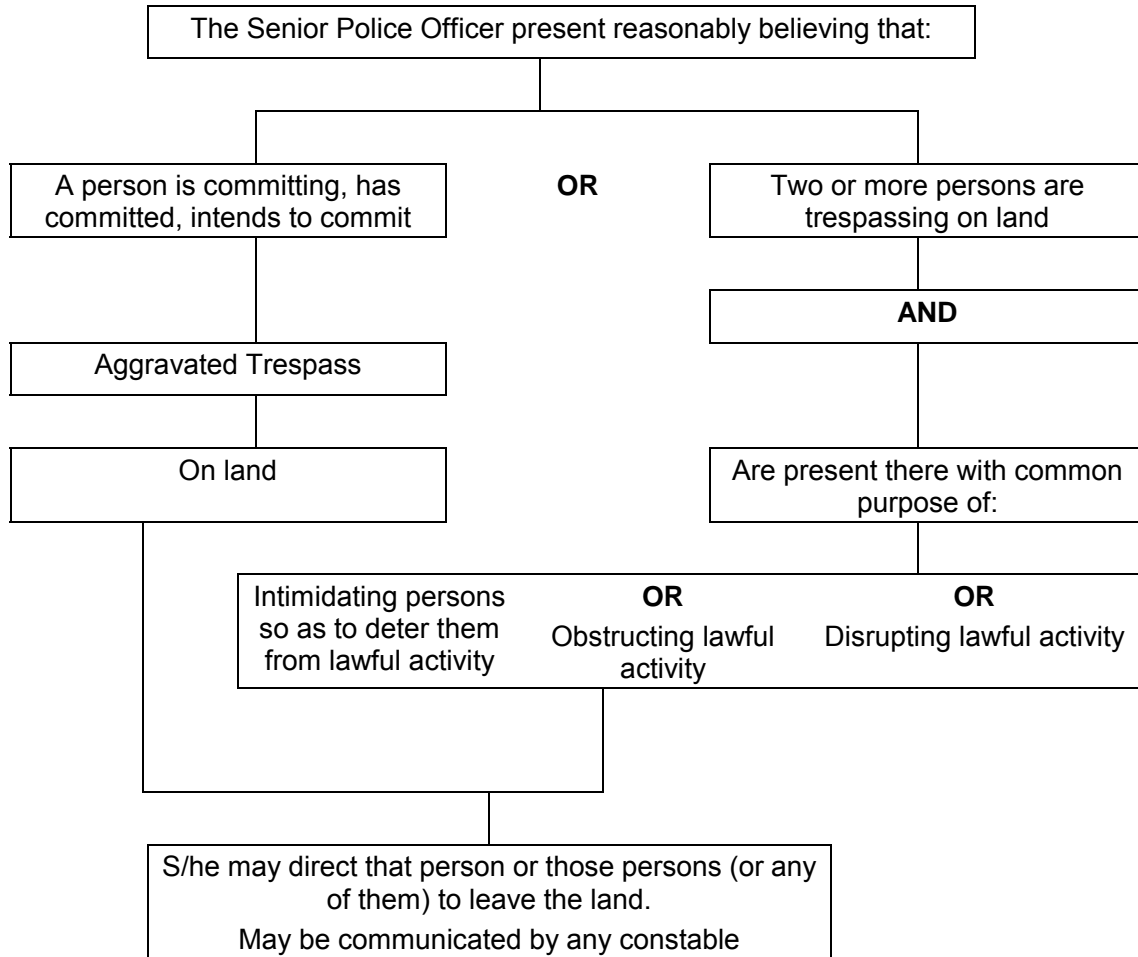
The Senior Police Officer present reasonably believing that:

A person is committing, has committed, intends to commit

**OR**

Two or more persons are trespassing on land

**AND**

Aggravated Trespass

On land

Are present there with common purpose of:

Intimidating persons so as to deter them from lawful activity

**OR**

Obstructing lawful activity

**OR**

Disrupting lawful activity

S/he may direct that person or those persons (or any of them) to leave the land.

May be communicated by any constable